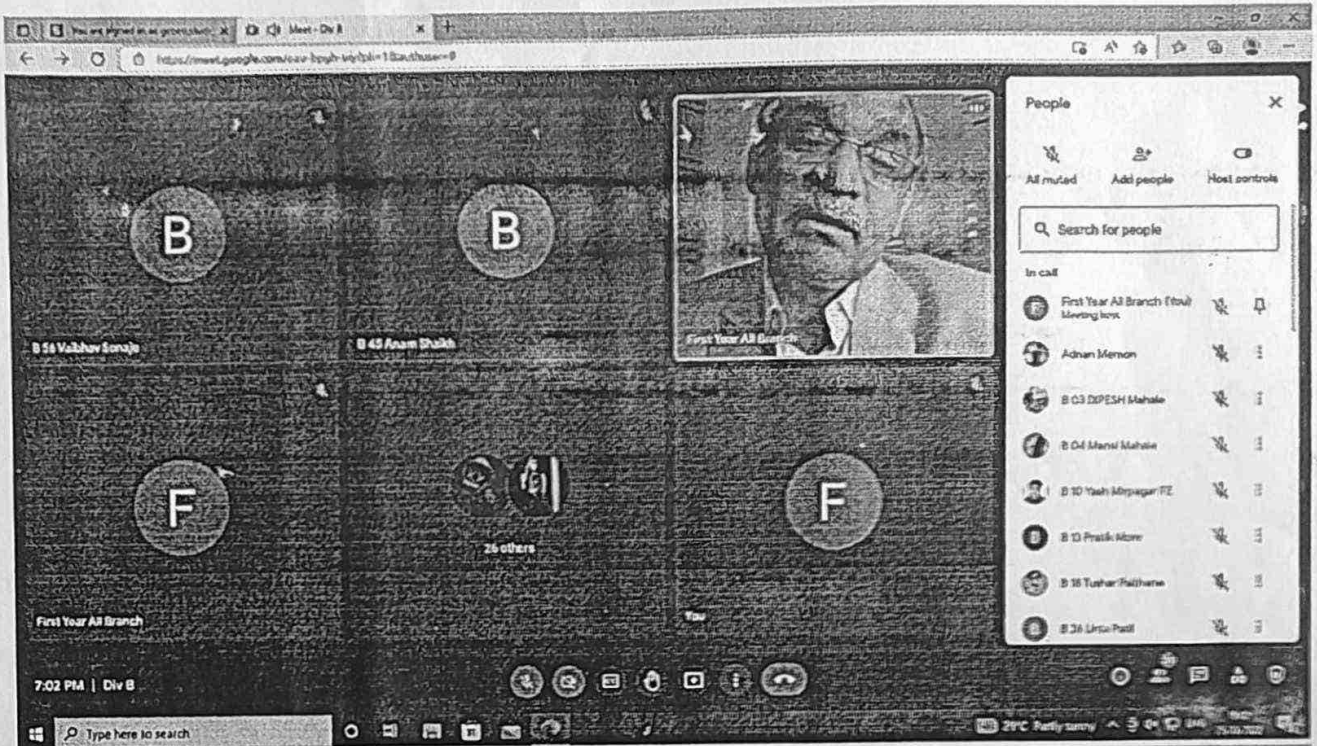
You are signed in as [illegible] ×
Meet - Div B ×
https://meet.google.com/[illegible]

People ×
All muted
Add people
Host controls
Search for people
In call
First Year All Branch (You)
Meeting host
Adnan Memon
B 03 DIPESH Mahale
B 04 Mansi Mahale
B 10 Yash Mirpagar FE
B 13 Pratik More
B 18 Tushar Paithane
B 36 Urva Patil

B
B 56 Vaibhav Sonaje
B
B 45 Anam Shaikh
First Year All Branch
F
First Year All Branch
26 others
F
You

7:02 PM | Div B

Type here to search
29°C Partly sunny